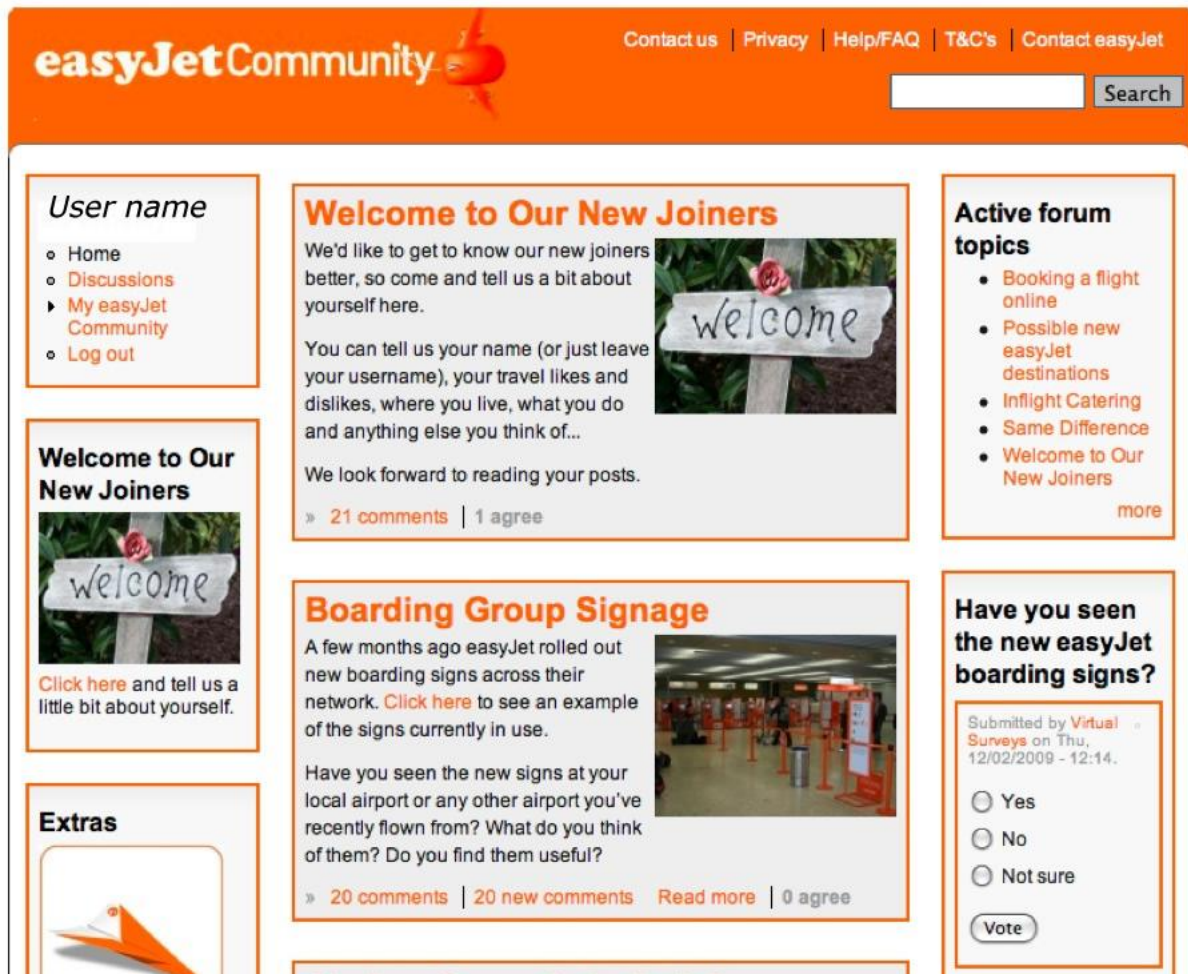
easyJet Community

Contact us | Privacy | Help/FAQ | T&C's | Contact easyJet

Search

User name

- Home
- Discussions
- My easyJet Community
- Log out

Welcome to Our New Joiners

welcome

Click here and tell us a little bit about yourself.

Extras

Welcome to Our New Joiners

We'd like to get to know our new joiners better, so come and tell us a bit about yourself here.

welcome

You can tell us your name (or just leave your username), your travel likes and dislikes, where you live, what you do and anything else you think of...

We look forward to reading your posts.

» 21 comments | 1 agree

Boarding Group Signage

A few months ago easyJet rolled out new boarding signs across their network. Click here to see an example of the signs currently in use.

Have you seen the new signs at your local airport or any other airport you've recently flown from? What do you think of them? Do you find them useful?

» 20 comments | 20 new comments Read more | 0 agree

Active forum topics

- Booking a flight online
- Possible new easyJet destinations
- Inflight Catering
- Same Difference
- Welcome to Our New Joiners

more

Have you seen the new easyJet boarding signs?

Submitted by Virtual Surveys on Thu, 12/02/2009 - 12:14.

Yes

No

Not sure

Vote